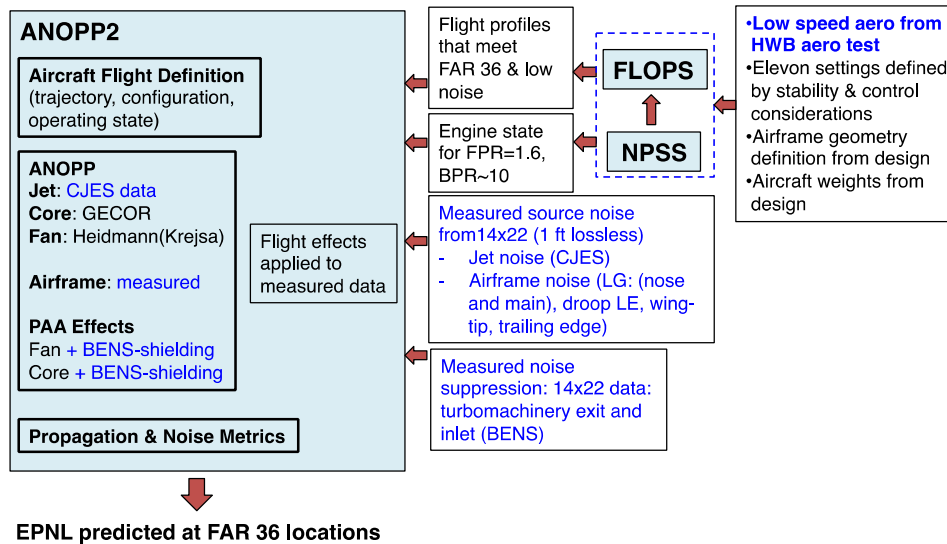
ANOPP2

Aircraft Flight Definition
(trajectory, configuration, operating state)

ANOPP
Jet: CJES data
Core: GECOR
Fan: Heidmann(Krejsa)

Airframe: measured

PAA Effects
Fan + BENS-shielding
Core + BENS-shielding

Flight effects applied to measured data

Propagation & Noise Metrics

EPNL predicted at FAR 36 locations

Flight profiles that meet FAR 36 & low noise

Engine state for FPR=1.6, BPR~10

FLOPS

NPSS

•Low speed aero from HWB aero test
•Elevon settings defined by stability & control considerations
•Airframe geometry definition from design
•Aircraft weights from design

Measured source noise from14x22 (1 ft lossless)
- Jet noise (CJES)
- Airframe noise (LG: (nose and main), droop LE, wing-tip, trailing edge)

Measured noise suppression: 14x22 data: turbomachinery exit and inlet (BENS)